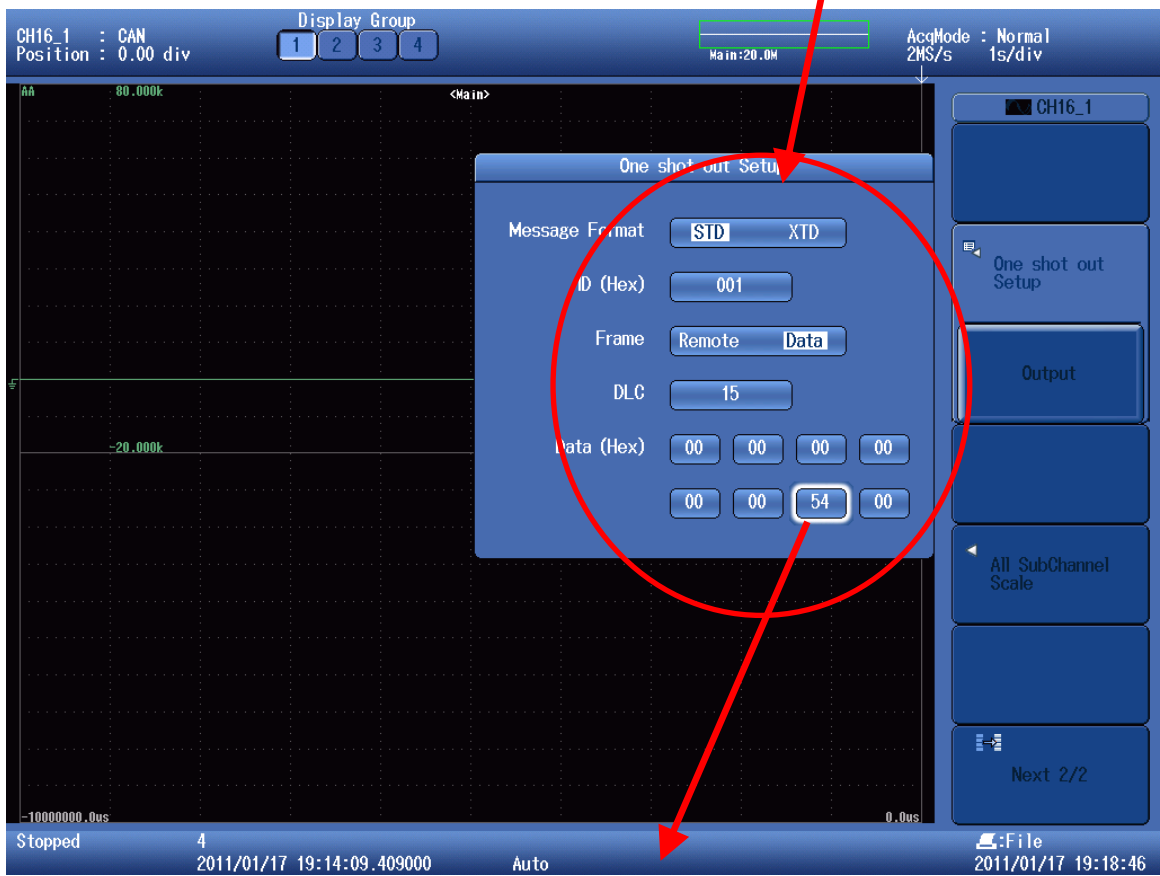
CH16_1 : CAN
Position : 0.00 div

Display Group
1 2 3 4

Main:20.0M

AcqMode : Normal
2MS/s 1s/div

AA 80.000k

<Main>

CH16_1

One shot out Setup

Message Format STD XTD

ID (Hex) 001

Frame Remote Data

DLC 15

Data (Hex) 00 00 00 00

00 00 54 00

One shot out Setup

Output

-20.000k

All SubChannel Scale

Next 2/2

-10000000.0us

0.0us

Stopped 4
2011/01/17 19:14:09.409000 Auto

:File
2011/01/17 19:18:46